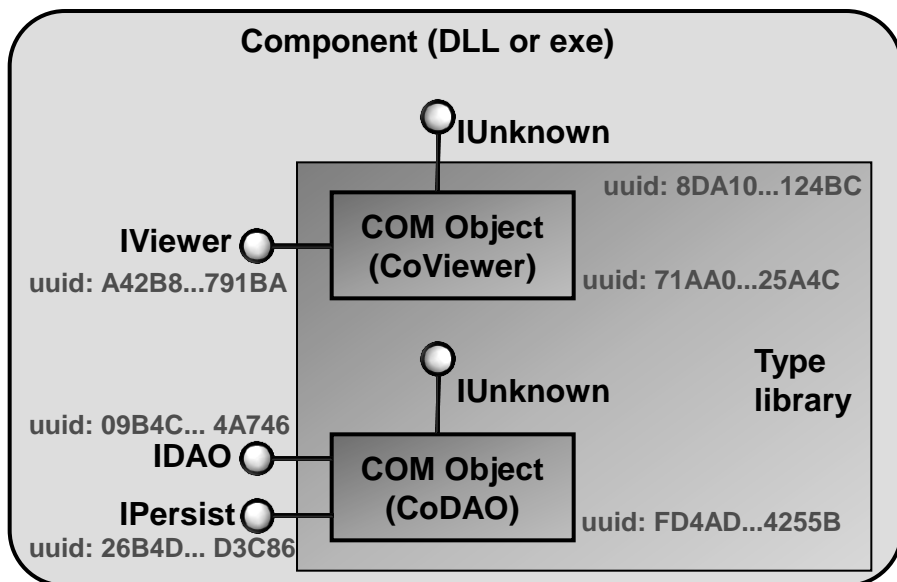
Component (DLL or exe)

IUnknown

uuid: 8DA10...124BC

IViewer

COM Object (CoViewer)

uuid: A42B8...791BA

uuid: 71AA0...25A4C

IUnknown

Type library

uuid: 09B4C... 4A746

IDAO

COM Object (CoDAO)

IPersist

uuid: FD4AD...4255B

uuid: 26B4D... D3C86